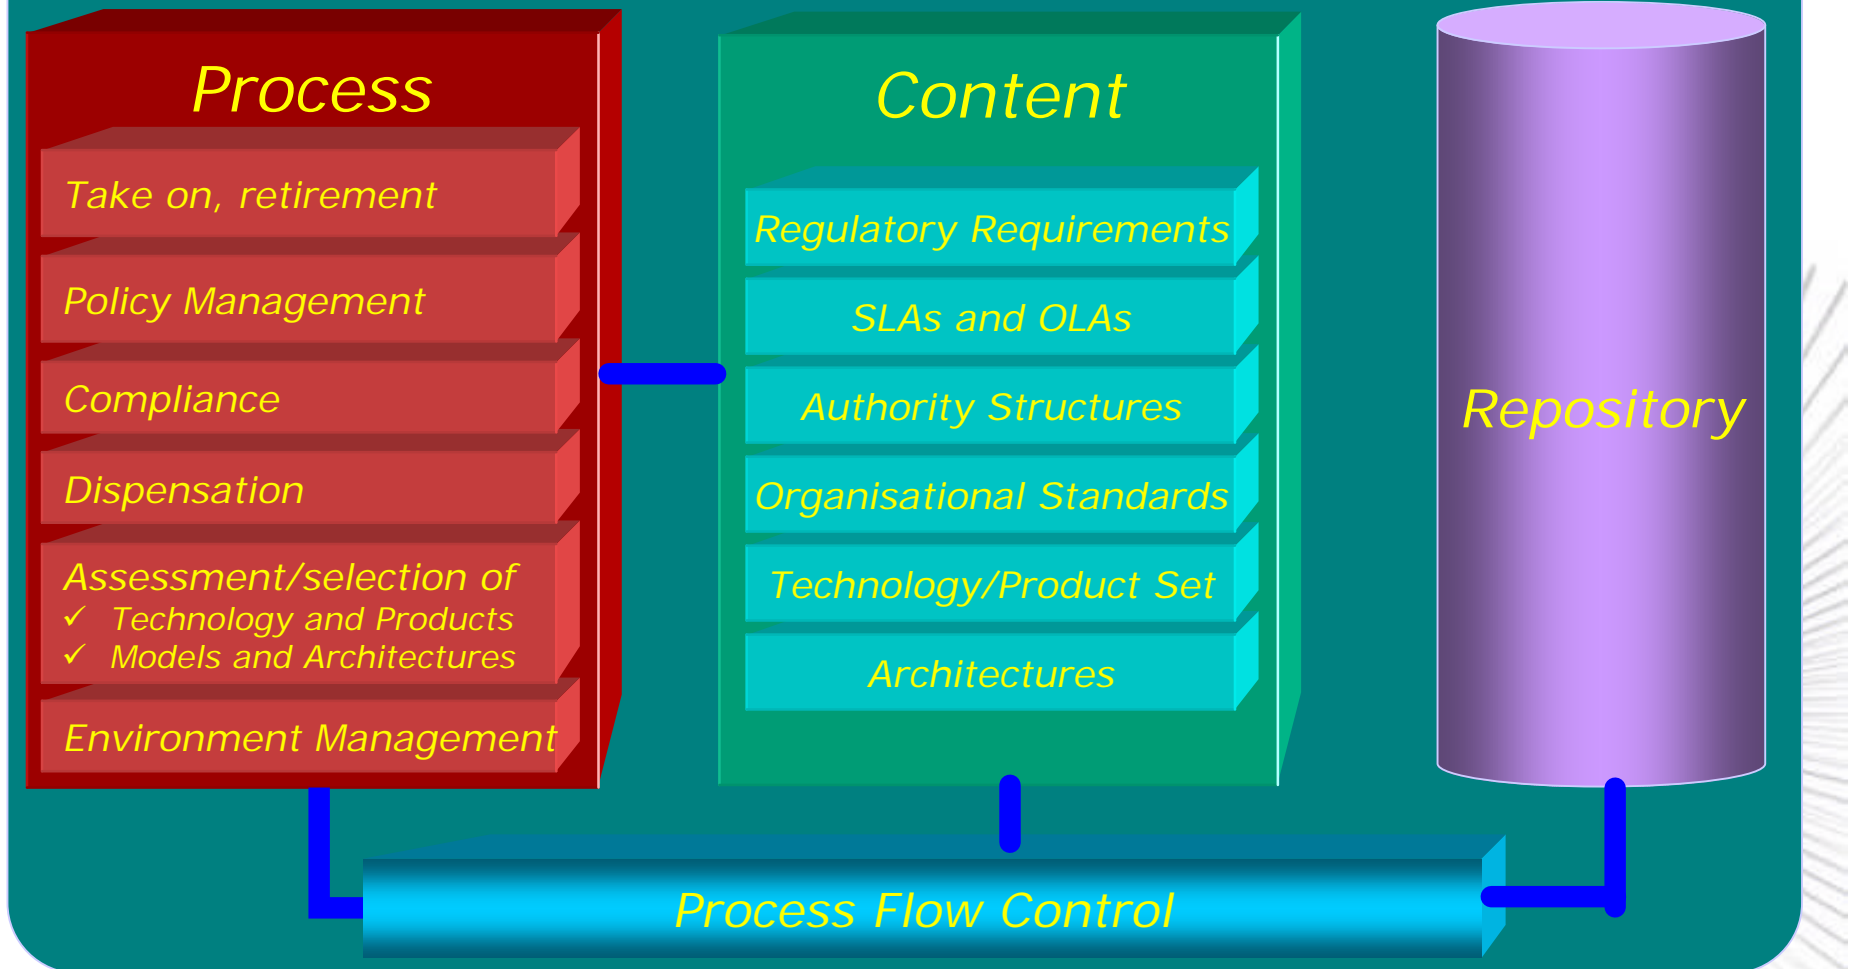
Process

Take on, retirement

Policy Management

Compliance

Dispensation

Assessment/selection of
✓ Technology and Products
✓ Models and Architectures

Environment Management

Content

Regulatory Requirements

SLAs and OLAs

Authority Structures

Organisational Standards

Technology/Product Set

Architectures

Repository

Process Flow Control